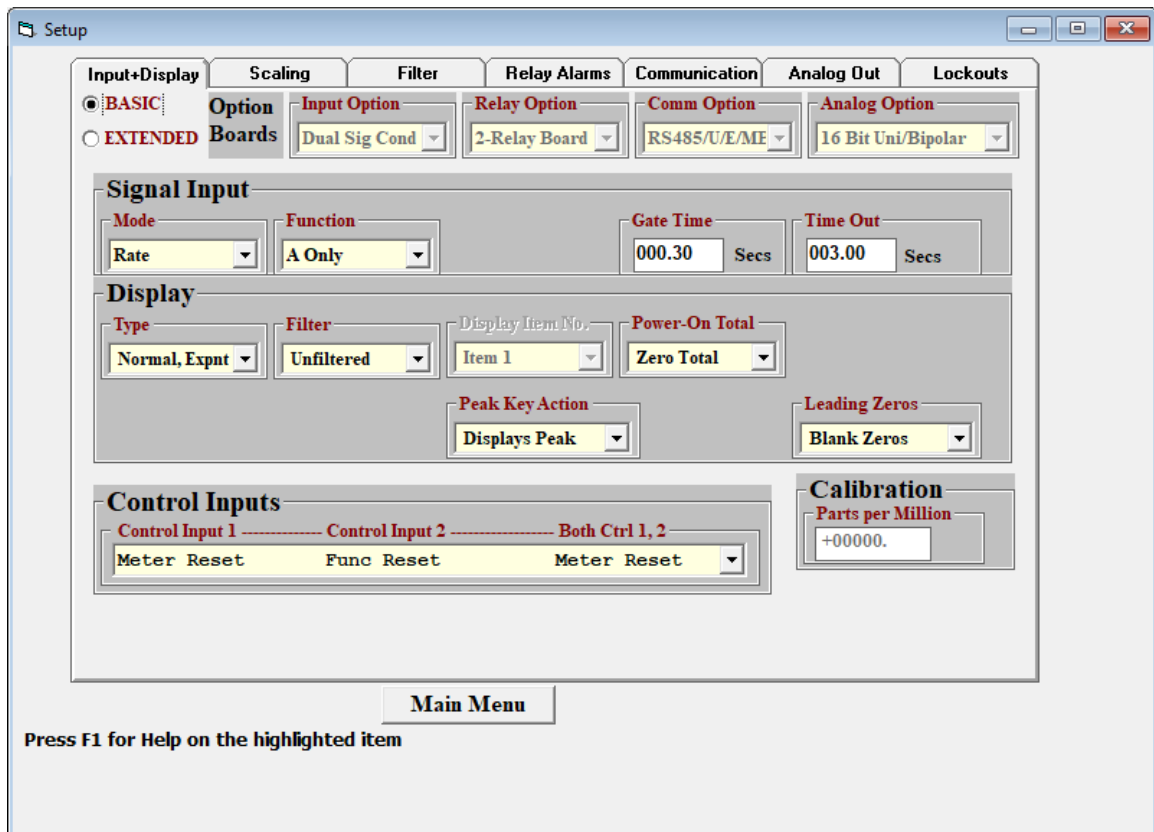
Setup

Input+Display | Scaling | Filter | Relay Alarms | Communication | Analog Out | Lockouts

BASIC
EXTENDED

Option Boards

Input Option
Dual Sig Cond

Relay Option
2-Relay Board

Comm Option
RS485/U/E/ME

Analog Option
16 Bit Uni/Bipolar

Signal Input

Mode
Rate

Function
A Only

Gate Time
000.30 Secs

Time Out
003.00 Secs

Display

Type
Normal, Expnt

Filter
Unfiltered

Display Item No.
Item 1

Power-On Total
Zero Total

Peak Key Action
Displays Peak

Leading Zeros
Blank Zeros

Control Inputs

Control Input 1 -------------- Control Input 2 ------------------ Both Ctrl 1, 2
Meter Reset Func Reset Meter Reset

Calibration

Parts per Million
+00000.

Main Menu

Press F1 for Help on the highlighted item